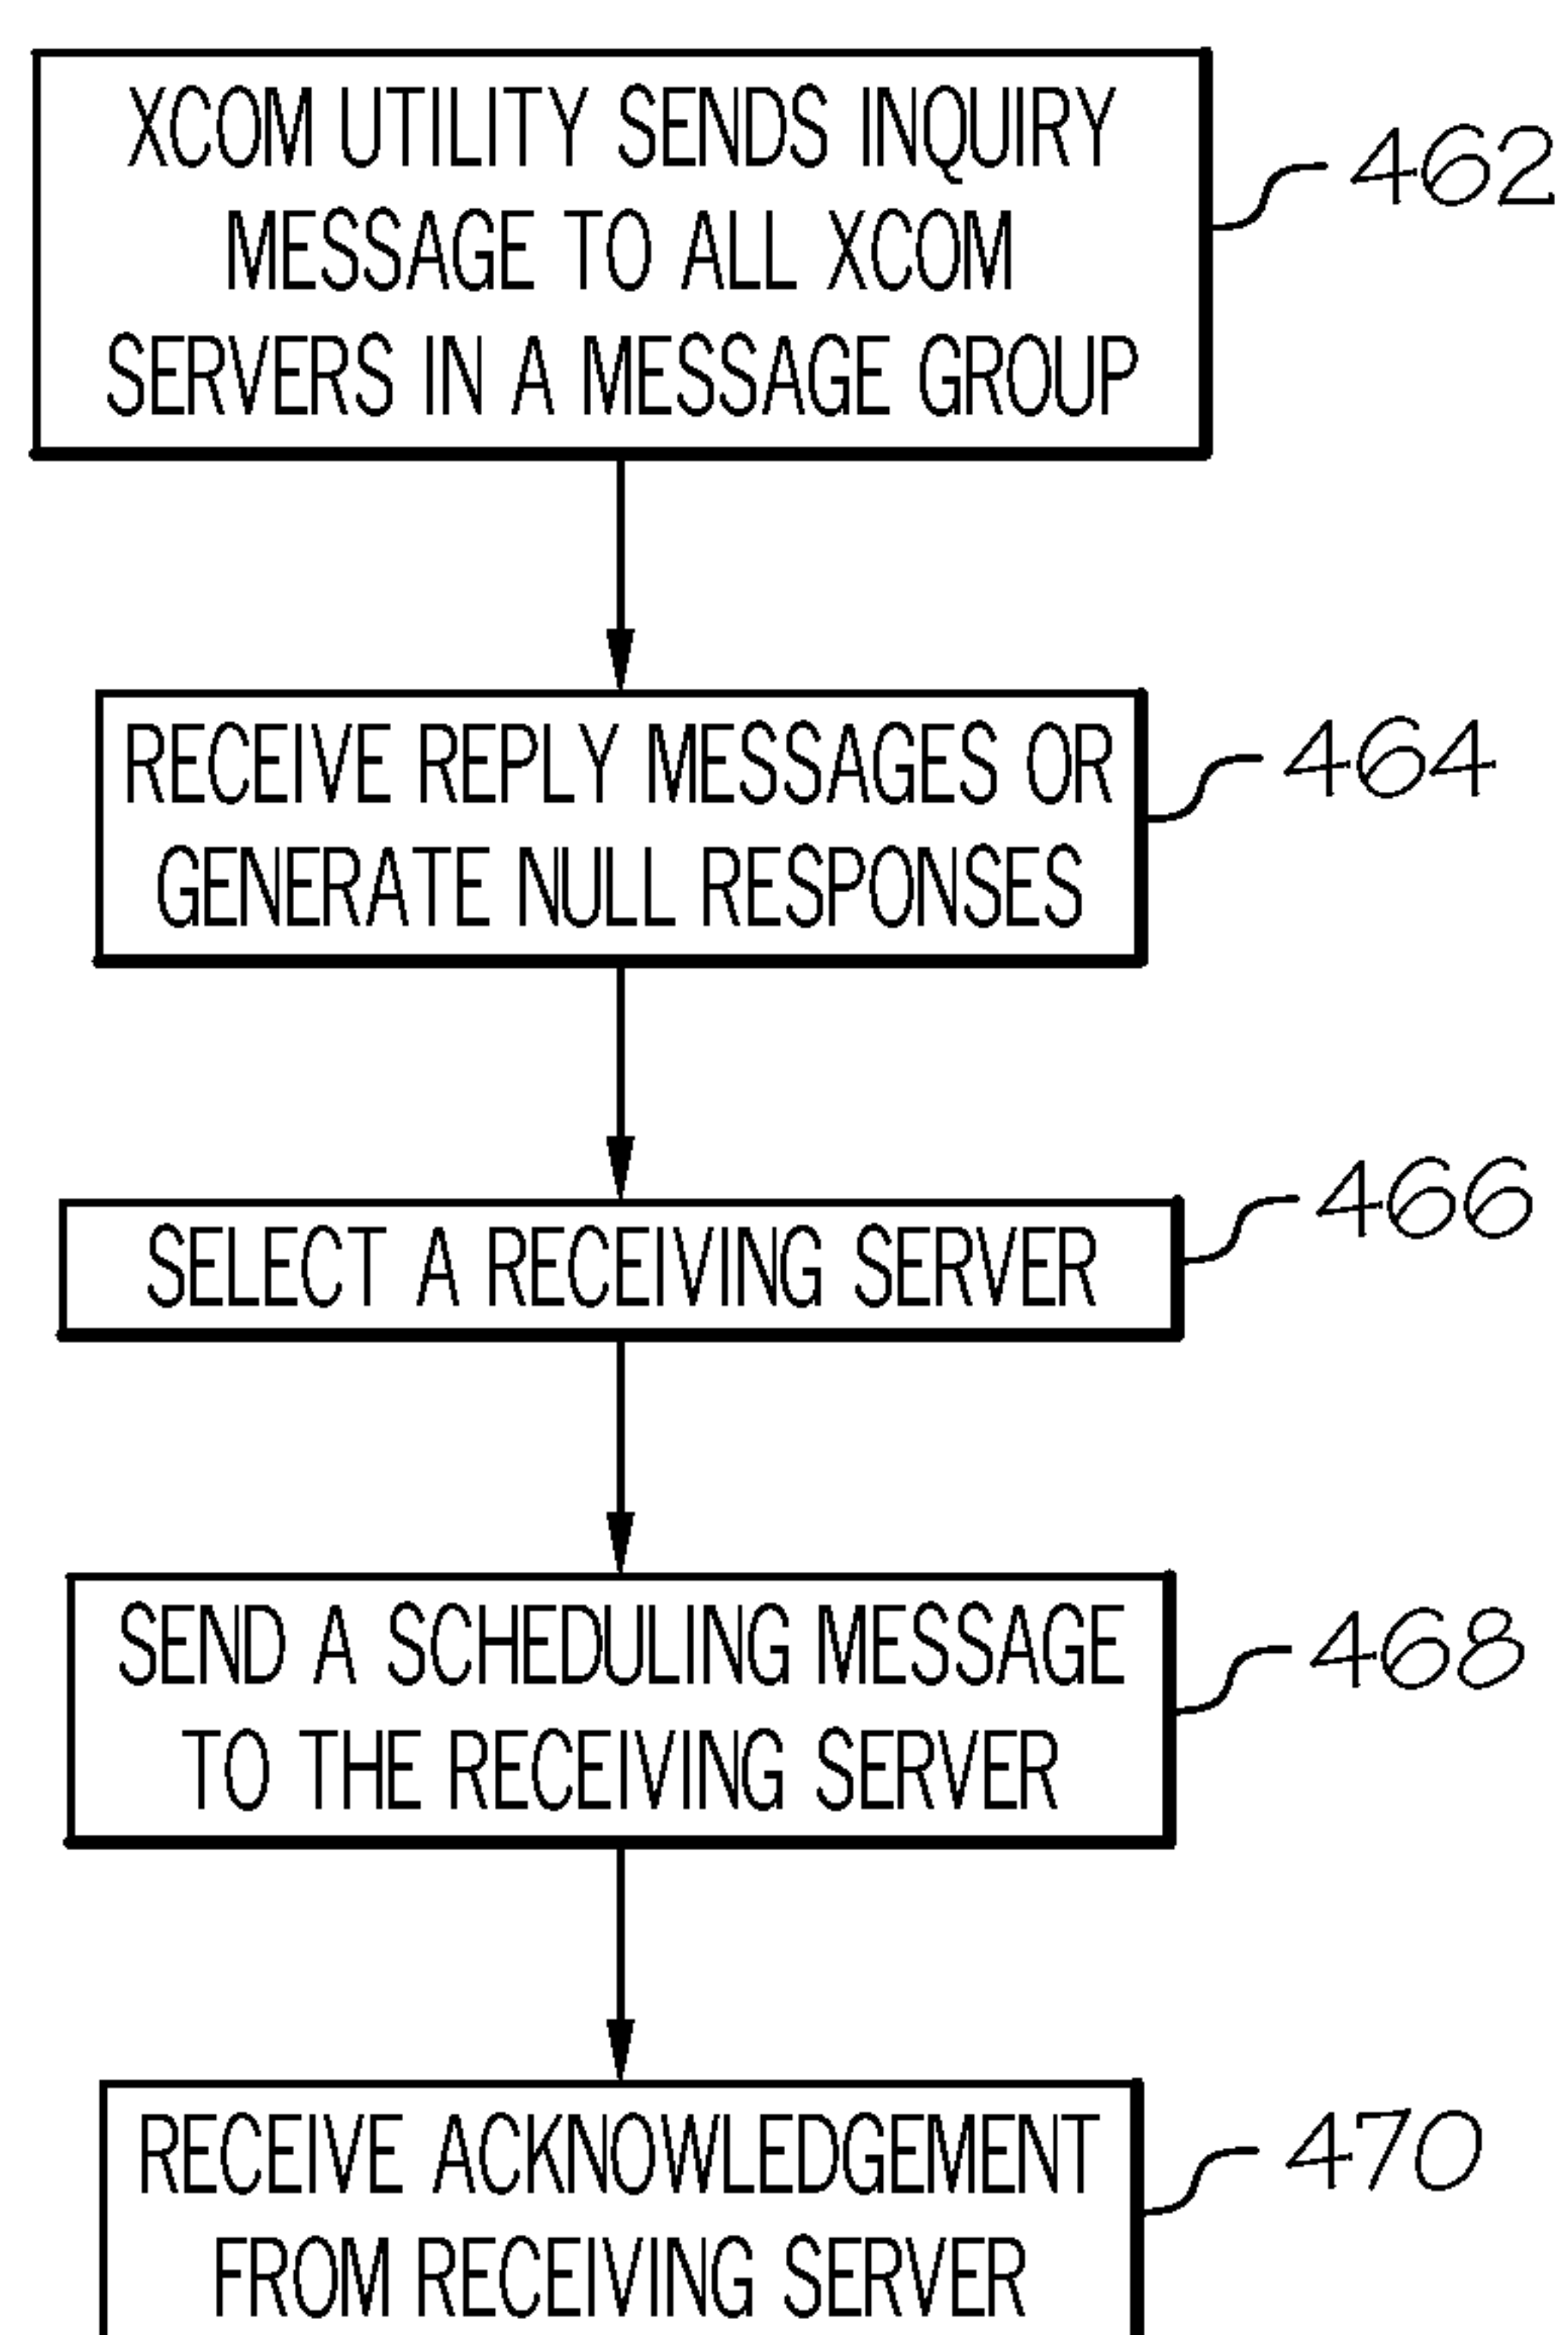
XCOM UTILITY SENDS INQUIRY MESSAGE TO ALL XCOM SERVERS IN A MESSAGE GROUP

462

RECEIVE REPLY MESSAGES OR GENERATE NULL RESPONSES

464

SELECT A RECEIVING SERVER

466

SEND A SCHEDULING MESSAGE TO THE RECEIVING SERVER

468

RECEIVE ACKNOWLEDGEMENT FROM RECEIVING SERVER

470